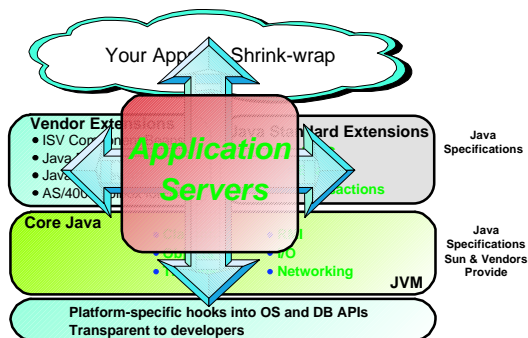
Your App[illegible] Shrink-wrap

Vendor Extensions
• ISV Com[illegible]
• Java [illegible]
• Java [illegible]
• AS/400 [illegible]

Java Stan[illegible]ard Extensions
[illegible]actions

Application Servers

Java Specifications

Core Java
• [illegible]
• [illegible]
• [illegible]
• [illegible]
• I/O
• Networking
JVM

Java Specifications Sun & Vendors Provide

Platform-specific hooks into OS and DB APIs
Transparent to developers